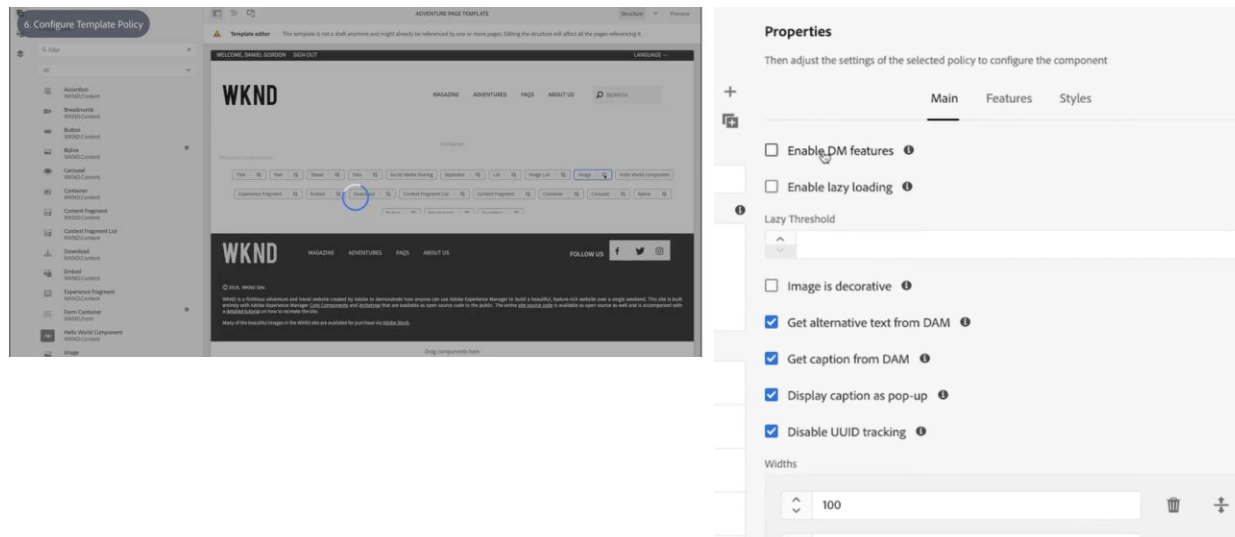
6. Configure Template Policy

ADVENTURE PAGE TEMPLATE

Structure

Preview

Template editor

This template is not a draft anymore and might already be referenced by one or more pages. Editing the structure will affect all the pages referencing it.

Filter

All

Accordion
WKND.Content

Breadcrumb
WKND.Content

Button
WKND.Content

Byline
WKND.Content

Carousel
WKND.Content

Container
WKND.Content

Content Fragment
WKND.Content

Content Fragment List
WKND.Content

Download
WKND.Content

Embed
WKND.Content

Experience Fragment
WKND.Content

Form Container
WKND.Form

Hello World Component
WKND.Content

Image

WELCOME, DANIEL GORDON SIGN OUT

LANGUAGE

WKND

MAGAZINE ADVENTURES FAQS ABOUT US

SEARCH

Container

Allowed Components

Title

Text

Teaser

Tabs

Social Media Sharing

Separator

List

Image List

Image

Hello World Component

Experience Fragment

Embed

Download

Content Fragment List

Content Fragment

Container

Carousel

Byline

WKND

MAGAZINE ADVENTURES FAQS ABOUT US

FOLLOW US

© 2019, WKND Site.

WKND is a fictitious adventure and travel website created by Adobe to demonstrate how anyone can use Adobe Experience Manager to build a beautiful, feature-rich website over a single weekend. This site is built entirely with Adobe Experience Manager Core Components and Archetype that are available as open source code to the public. The entire site source code is available as open source as well and is accompanied with a detailed tutorial on how to recreate the site.

Many of the beautiful images in the WKND site are available for purchase via Adobe Stock.

Drag components here

Properties

Then adjust the settings of the selected policy to configure the component

Main

Features

Styles

Enable DM features

Enable lazy loading

Lazy Threshold

Image is decorative

Get alternative text from DAM

Get caption from DAM

Display caption as pop-up

Disable UUID tracking

Widths

100